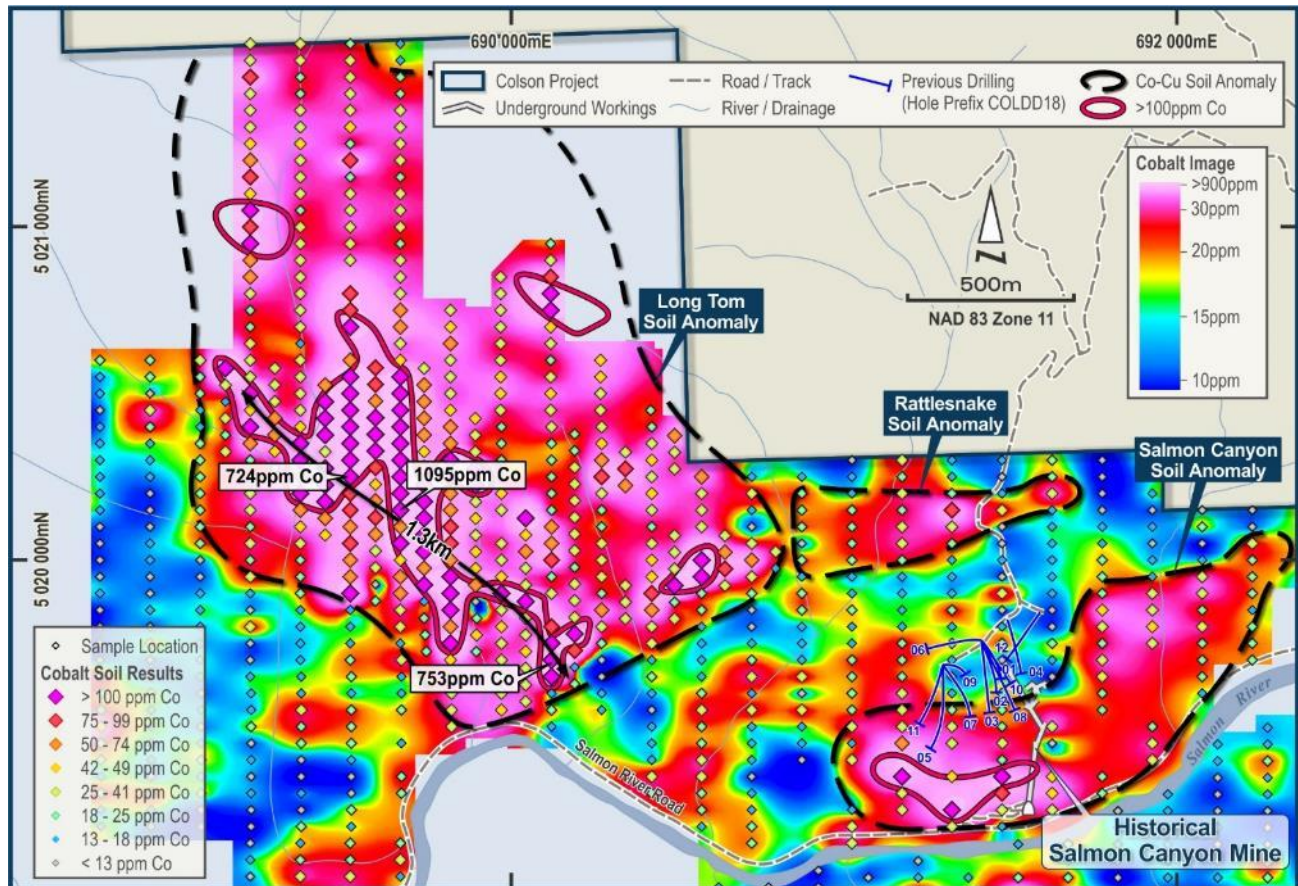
690 000mE

692 000mE

Colson Project
Underground Workings
Road / Track
River / Drainage
Previous Drilling (Hole Prefix COLDD18)
Co-Cu Soil Anomaly
>100ppm Co

5 021 000mN

Cobalt Image
>900ppm
30ppm
20ppm
15ppm
10ppm

500m
NAD 83 Zone 11

Long Tom Soil Anomaly

Rattlesnake Soil Anomaly

Salmon Canyon Soil Anomaly

724ppm Co

1095ppm Co

1.3km

5 020 000mN

753ppm Co

06
12
01
04
09
02
10
07
03
08
11
05

Salmon River Road

Salmon River

Sample Location
Cobalt Soil Results
> 100 ppm Co
75 - 99 ppm Co
50 - 74 ppm Co
42 - 49 ppm Co
25 - 41 ppm Co
18 - 25 ppm Co
13 - 18 ppm Co
< 13 ppm Co

Historical Salmon Canyon Mine